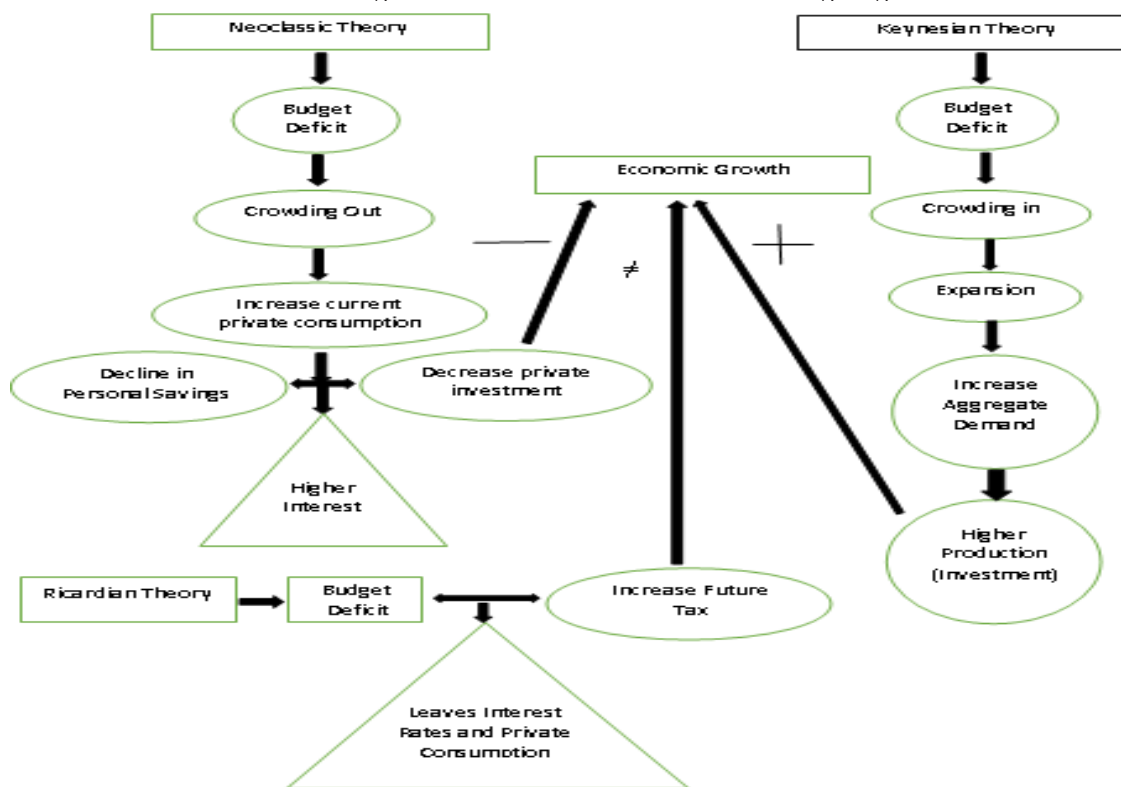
Neoclassic Theory

Budget Deficit

Crowding Out

Increase current private consumption

Decline in Personal Savings

Decrease private investment

Higher Interest

Economic Growth

—

$\neq$

+

Keynesian Theory

Budget Deficit

Crowding in

Expansion

Increase Aggregate Demand

Higher Production (Investment)

Ricardian Theory

Budget Deficit

Increase Future Tax

Leaves Interest Rates and Private Consumption